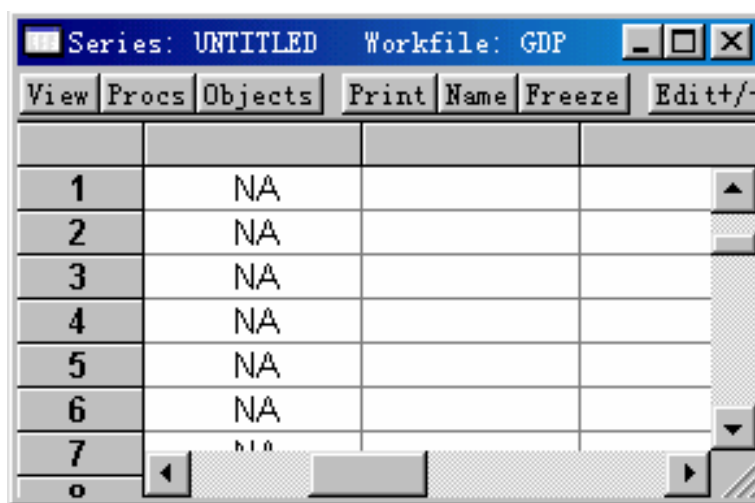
Series: UNTITLED Workfile: GDP

View Procs Objects Print Name Freeze Edit+/-

| | | | |
|---|---|---|---|
| 1 | NA | | |
| 2 | NA | | |
| 3 | NA | | |
| 4 | NA | | |
| 5 | NA | | |
| 6 | NA | | |
| 7 | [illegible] | | |
| 8 | | | |